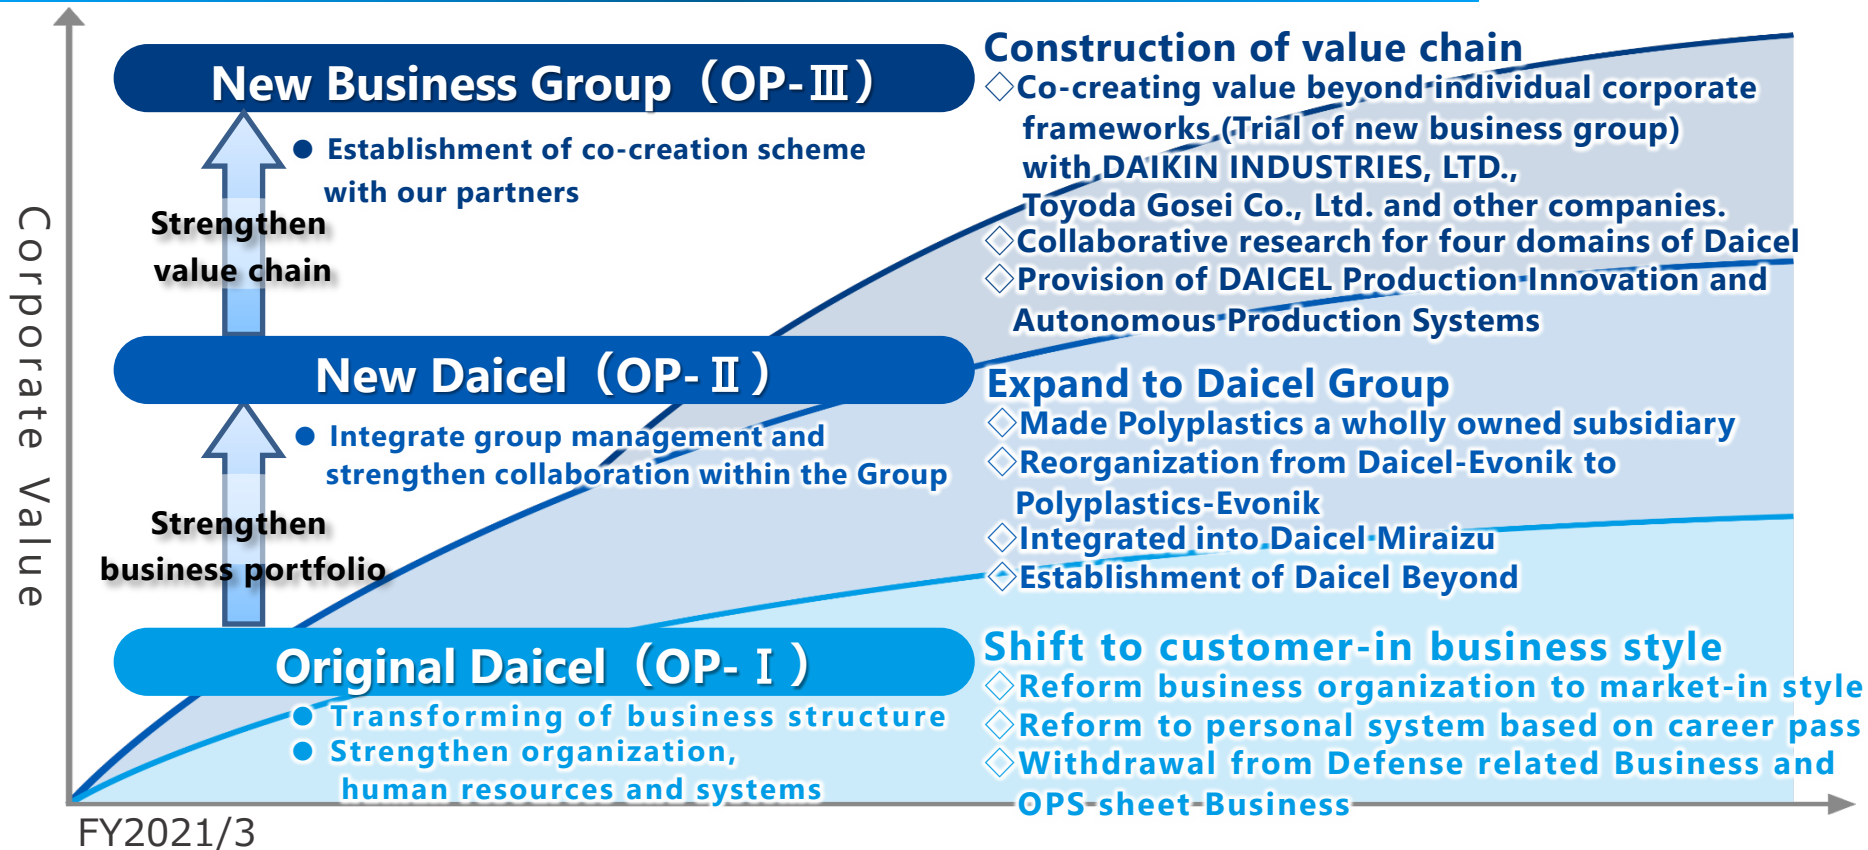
Corporate Value

New Business Group（OP-Ⅲ）

● Establishment of co-creation scheme with our partners

Strengthen value chain

New Daicel（OP-Ⅱ）

● Integrate group management and strengthen collaboration within the Group

Strengthen business portfolio

Original Daicel（OP-Ⅰ）

● Transforming of business structure
● Strengthen organization, human resources and systems

FY2021/3

Construction of value chain
◇Co-creating value beyond individual corporate frameworks (Trial of new business group) with DAIKIN INDUSTRIES, LTD., Toyoda Gosei Co., Ltd. and other companies.
◇Collaborative research for four domains of Daicel
◇Provision of DAICEL Production Innovation and Autonomous Production Systems

Expand to Daicel Group
◇Made Polyplastics a wholly owned subsidiary
◇Reorganization from Daicel-Evonik to Polyplastics-Evonik
◇Integrated into Daicel Miraizu
◇Establishment of Daicel Beyond

Shift to customer-in business style
◇Reform business organization to market-in style
◇Reform to personal system based on career pass
◇Withdrawal from Defense related Business and OPS sheet Business